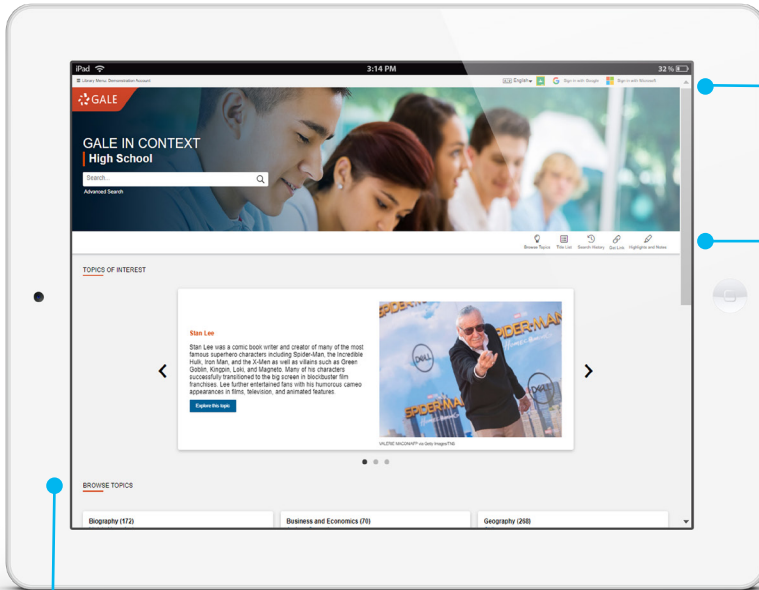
iPad
3:14 PM
32 %

Library Menu: Demonstration Account
English
Sign in with Google
Sign in with Microsoft

GALE

GALE IN CONTEXT
High School
Search...
Advanced Search

Browse Topics
Title List
Search History
Get Link
Highlights and Notes

TOPICS OF INTEREST

Stan Lee

Stan Lee was a comic book writer and creator of many of the most famous superhero characters including Spider-Man, the Incredible Hulk, Iron Man, and the X-Men as well as villains such as Green Goblin, Kingpin, Loki, and Magneto. Many of his characters successfully transitioned to the big screen in blockbuster film franchises. Lee further entertained fans with his humorous cameo appearances in films, television, and animated features.

Explore this topic

SPIDER-MAN
DELL

VALERIE MACON/AFP via Getty Images/TNS

BROWSE TOPICS

Biography (172)
Business and Economics (70)
Geography (268)